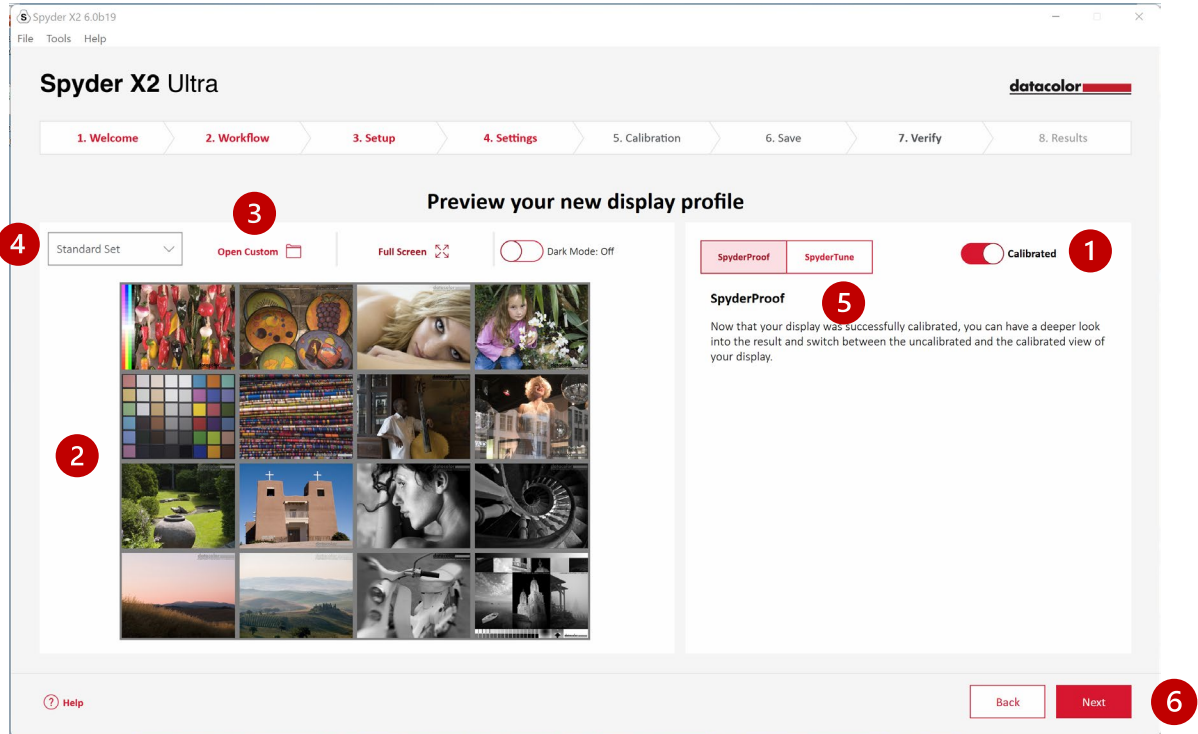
Spyder X2 6.0b19

File Tools Help

Spyder X2 Ultra

datacolor

1. Welcome 2. Workflow 3. Setup 4. Settings 5. Calibration 6. Save 7. Verify 8. Results

Preview your new display profile

4 Standard Set

3 Open Custom

Full Screen

Dark Mode: Off

SpyderProof SpyderTune

Calibrated 1

SpyderProof 5

Now that your display was successfully calibrated, you can have a deeper look into the result and switch between the uncalibrated and the calibrated view of your display.

2

Help

Back Next 6